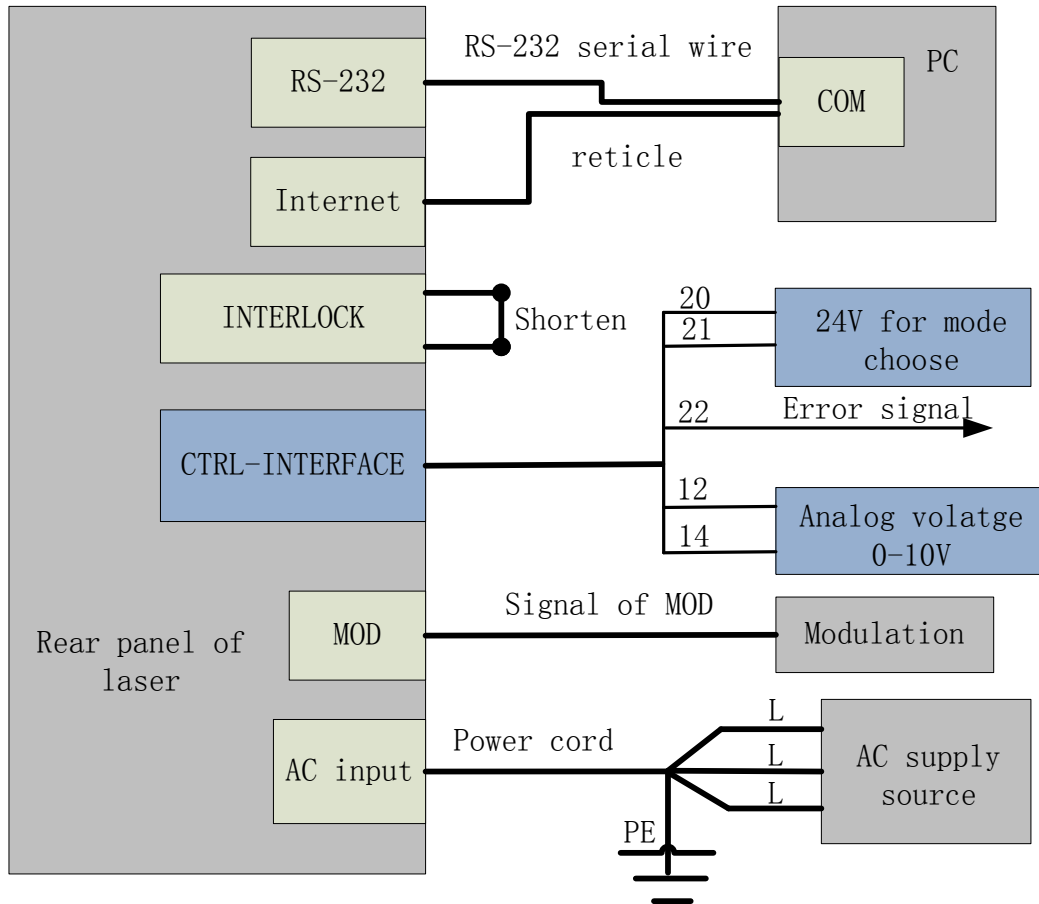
RS-232 serial wire

PC

RS-232

COM

reticle

Internet

INTERLOCK

Shorten

20

21

24V for mode choose

22

Error signal

CTRL-INTERFACE

12

Analog volatge 0-10V

14

Signal of MOD

MOD

Modulation

Rear panel of laser

L

Power cord

L

AC supply source

AC input

L

PE